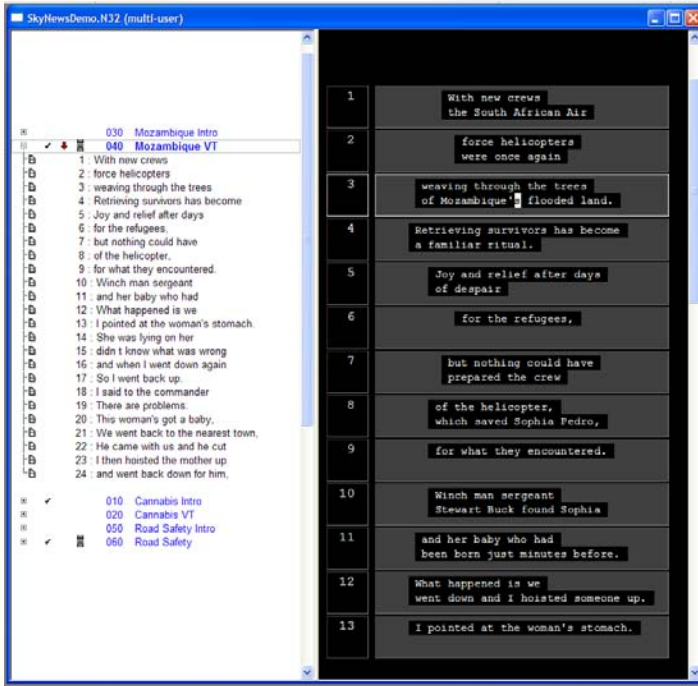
SkyNewsDemo.N32 (multi-user)

030 Mozambique Intro
040 Mozambique VT
1 : With new crews
2 : force helicopters
3 : weaving through the trees
4 : Retrieving survivors has become
5 : Joy and relief after days
6 : for the refugees,
7 : but nothing could have
8 : of the helicopter,
9 : for what they encountered.
10 : Winch man sergeant
11 : and her baby who had
12 : What happened is we
13 : I pointed at the woman's stomach.
14 : She was lying on her
15 : didn t know what was wrong
16 : and when I went down again
17 : So I went back up.
18 : I said to the commander
19 : There are problems.
20 : This woman's got a baby,
21 : We went back to the nearest town,
22 : He came with us and he cut
23 : I then hoisted the mother up
24 : and went back down for him,

010 Cannabis Intro
020 Cannabis VT
050 Road Safety Intro
060 Road Safety

| 1 | With new crews the South African Air |
|---|---|
| 2 | force helicopters were once again |
| 3 | weaving through the trees of Mozambique's flooded land. |
| 4 | Retrieving survivors has become a familiar ritual. |
| 5 | Joy and relief after days of despair |
| 6 | for the refugees, |
| 7 | but nothing could have prepared the crew |
| 8 | of the helicopter, which saved Sophia Pedro, |
| 9 | for what they encountered. |
| 10 | Winch man sergeant Stewart Buck found Sophia |
| 11 | and her baby who had been born just minutes before. |
| 12 | What happened is we went down and I hoisted someone up. |
| 13 | I pointed at the woman's stomach. |